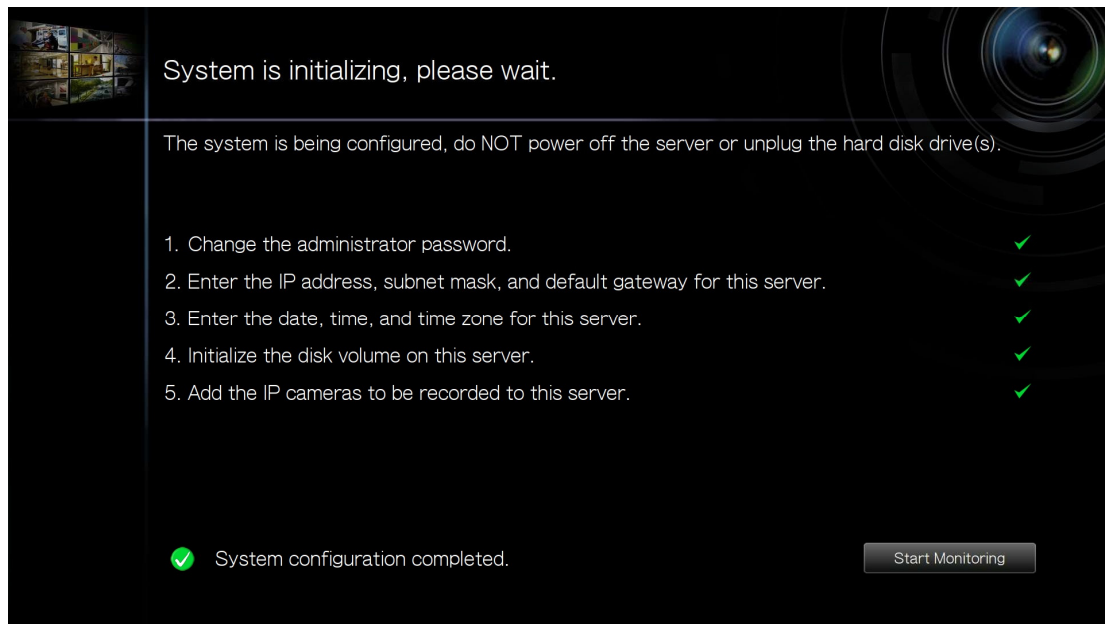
System is initializing, please wait.

The system is being configured, do NOT power off the server or unplug the hard disk drive(s).

1. Change the administrator password.
2. Enter the IP address, subnet mask, and default gateway for this server.
3. Enter the date, time, and time zone for this server.
4. Initialize the disk volume on this server.
5. Add the IP cameras to be recorded to this server.

System configuration completed.

Start Monitoring